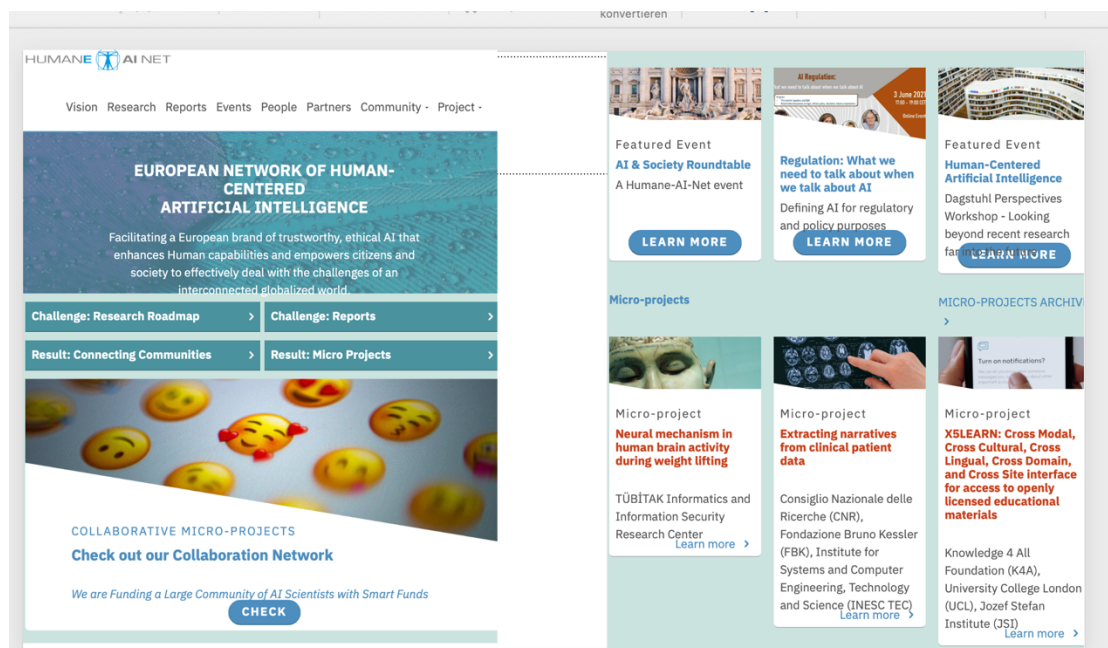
konvertieren

HUMANE AI NET

Vision Research Reports Events People Partners Community - Project -

EUROPEAN NETWORK OF HUMAN-CENTERED ARTIFICIAL INTELLIGENCE

Facilitating a European brand of trustworthy, ethical AI that enhances Human capabilities and empowers citizens and society to effectively deal with the challenges of an interconnected globalized world.

Challenge: Research Roadmap ›

Challenge: Reports ›

Result: Connecting Communities ›

Result: Micro Projects ›

COLLABORATIVE MICRO-PROJECTS

Check out our Collaboration Network

We are Funding a Large Community of AI Scientists with Smart Funds

CHECK

Featured Event

AI & Society Roundtable

A Humane-AI-Net event

LEARN MORE

AI Regulation:

3 June

Regulation: What we need to talk about when we talk about AI

Defining AI for regulatory and policy purposes

LEARN MORE

Featured Event

Human-Centered Artificial Intelligence

Dagstuhl Perspectives Workshop - Looking beyond recent research fa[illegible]

LEARN MORE

Micro-projects

MICRO-PROJECTS ARCHIV

›

Micro-project

Neural mechanism in human brain activity during weight lifting

TÜBİTAK Informatics and Information Security Research Center

Learn more ›

Micro-project

Extracting narratives from clinical patient data

Consiglio Nazionale delle Ricerche (CNR), Fondazione Bruno Kessler (FBK), Institute for Systems and Computer Engineering, Technology and Science (INESC TEC)

Learn more ›

Turn on notifications?

Micro-project

X5LEARN: Cross Modal, Cross Cultural, Cross Lingual, Cross Domain, and Cross Site interface for access to openly licensed educational materials

Knowledge 4 All Foundation (K4A), University College London (UCL), Jozef Stefan Institute (JSI)

Learn more ›